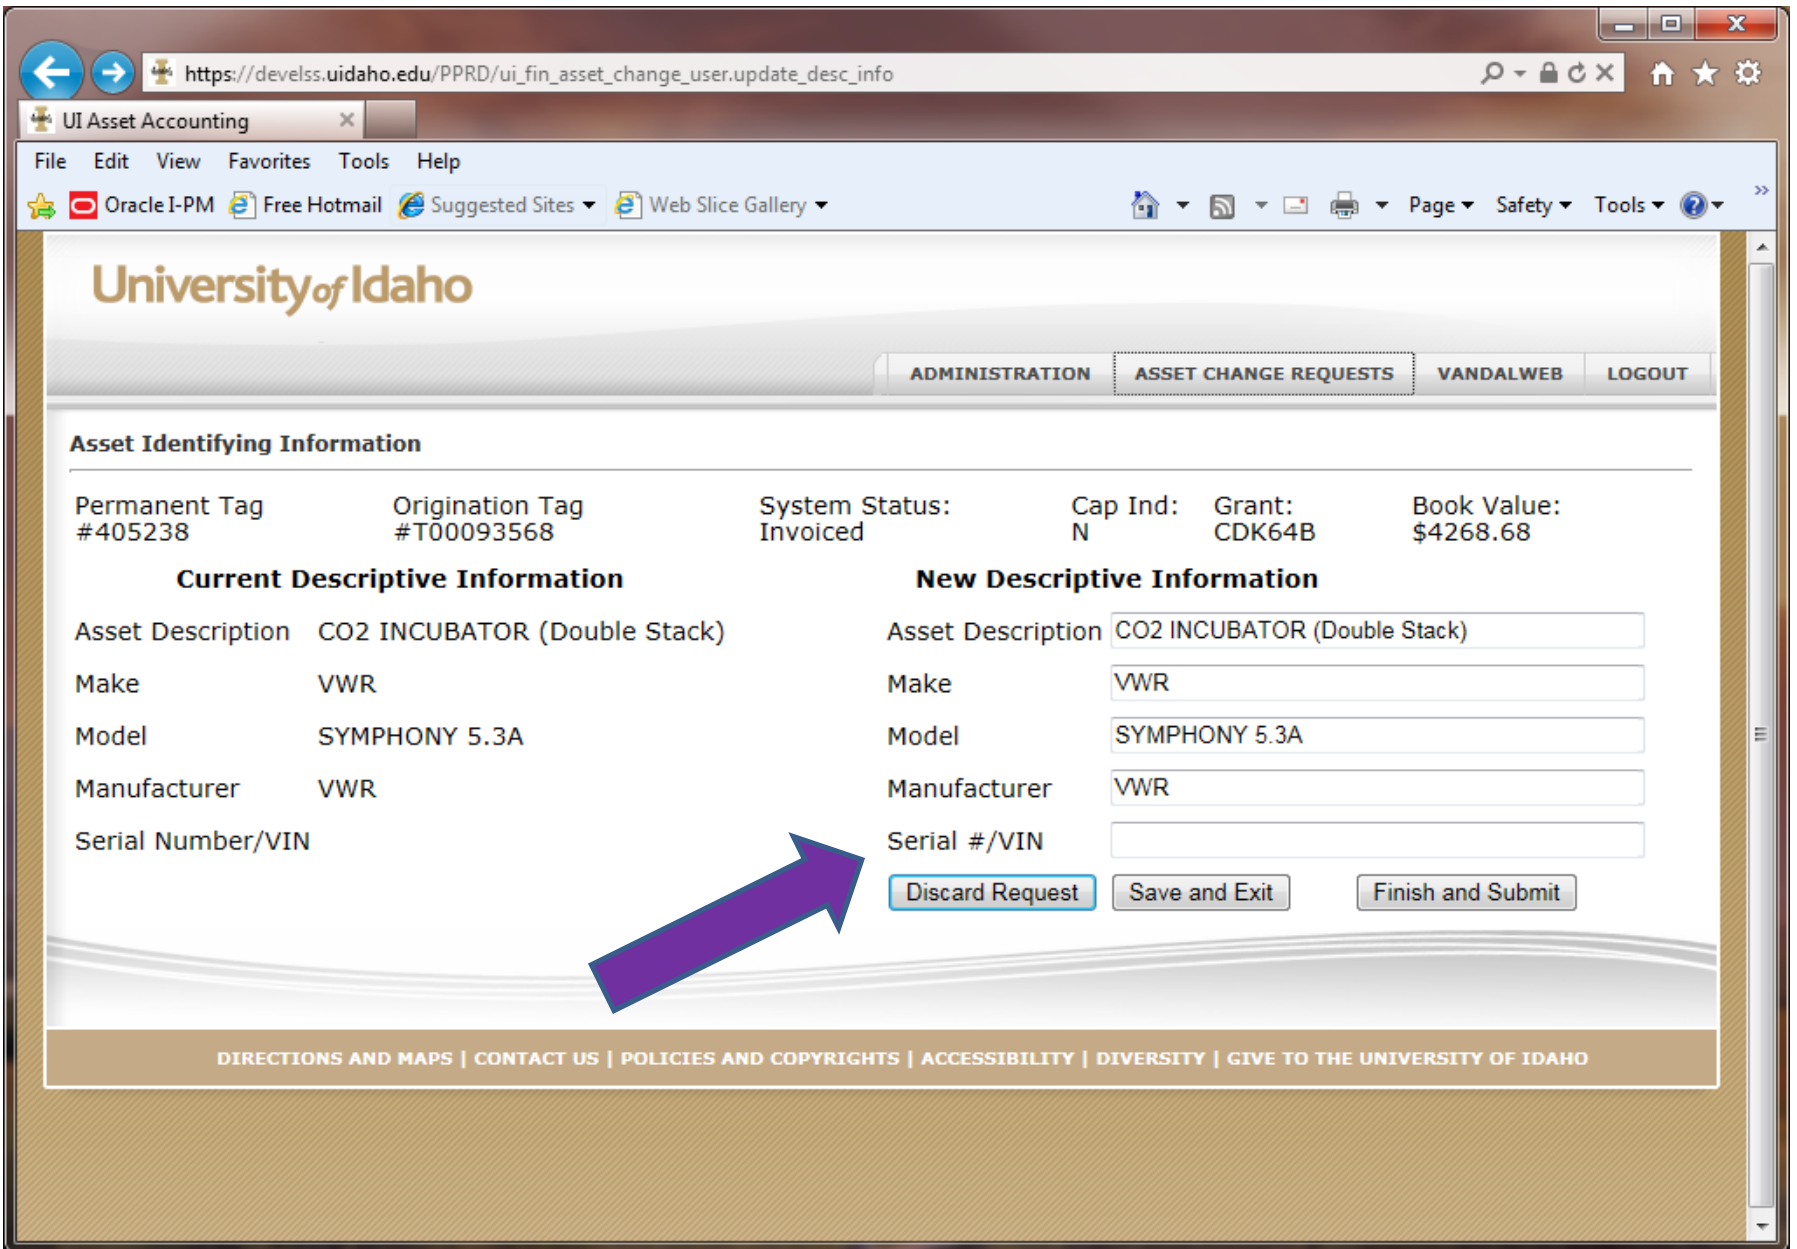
https://develss.uidaho.edu/PPRD/ui_fin_asset_change_user.update_desc_info

UI Asset Accounting

File Edit View Favorites Tools Help

Oracle I-PM Free Hotmail Suggested Sites Web Slice Gallery

Page Safety Tools

University of Idaho

ADMINISTRATION ASSET CHANGE REQUESTS VANDALWEB LOGOUT

Asset Identifying Information

Permanent Tag #405238

Origination Tag #T00093568

System Status: Invoiced

Cap Ind: N

Grant: CDK64B

Book Value: $4268.68

Current Descriptive Information

| | |
|---|---|
| Asset Description | CO2 INCUBATOR (Double Stack) |
| Make | VWR |
| Model | SYMPHONY 5.3A |
| Manufacturer | VWR |
| Serial Number/VIN | |

New Descriptive Information

| | |
|---|---|
| Asset Description | CO2 INCUBATOR (Double Stack) |
| Make | VWR |
| Model | SYMPHONY 5.3A |
| Manufacturer | VWR |
| Serial #/VIN | |

Discard Request Save and Exit Finish and Submit

DIRECTIONS AND MAPS | CONTACT US | POLICIES AND COPYRIGHTS | ACCESSIBILITY | DIVERSITY | GIVE TO THE UNIVERSITY OF IDAHO